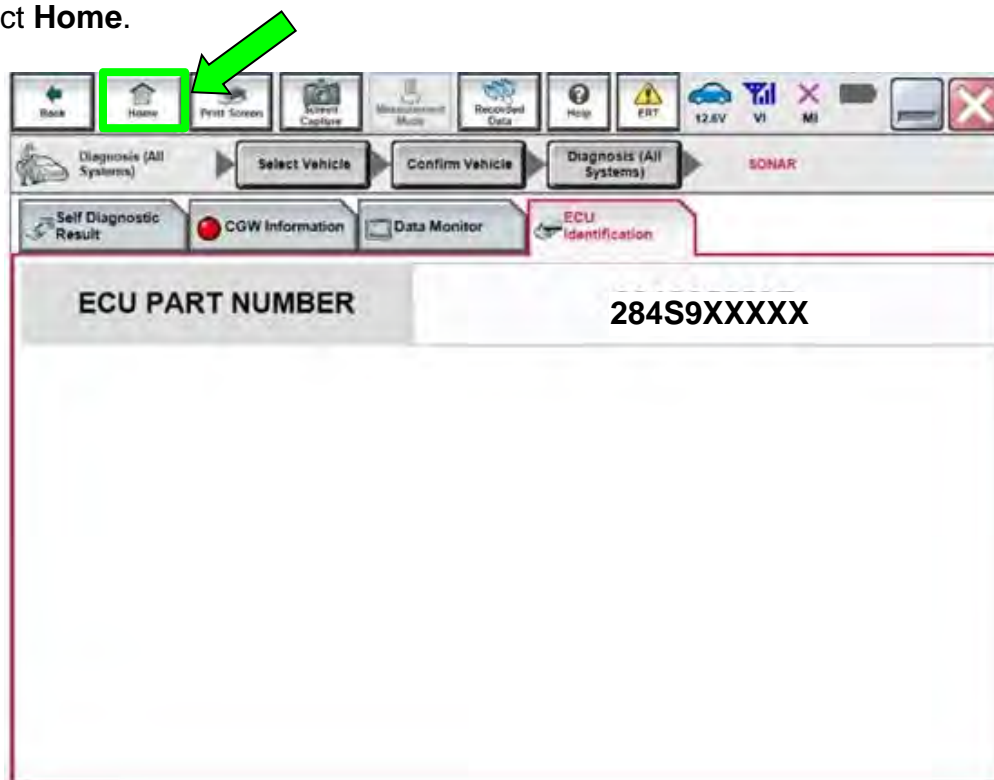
ct **Home**.

Back Home Print Screen Screen Capture Measurement Mode Recorded Data Help ERT 12.6V VI MI

Diagnosis (All Systems) Select Vehicle Confirm Vehicle Diagnosis (All Systems) SONAR

Self Diagnostic Result CGW Information Data Monitor ECU Identification

| ECU PART NUMBER | 284S9XXXXX |
|---|---|